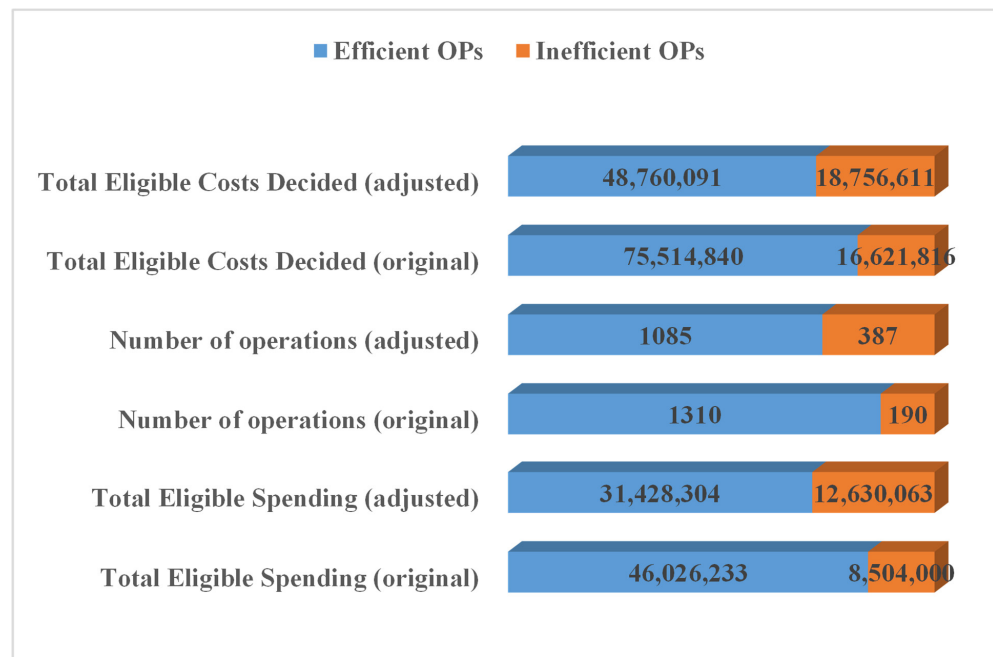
Efficient OPs Inefficient OPs

Total Eligible Costs Decided (adjusted) 48,760,091 18,756,611

Total Eligible Costs Decided (original) 75,514,840 16,621,816

Number of operations (adjusted) 1085 387

Number of operations (original) 1310 190

Total Eligible Spending (adjusted) 31,428,304 12,630,063

Total Eligible Spending (original) 46,026,233 8,504,000